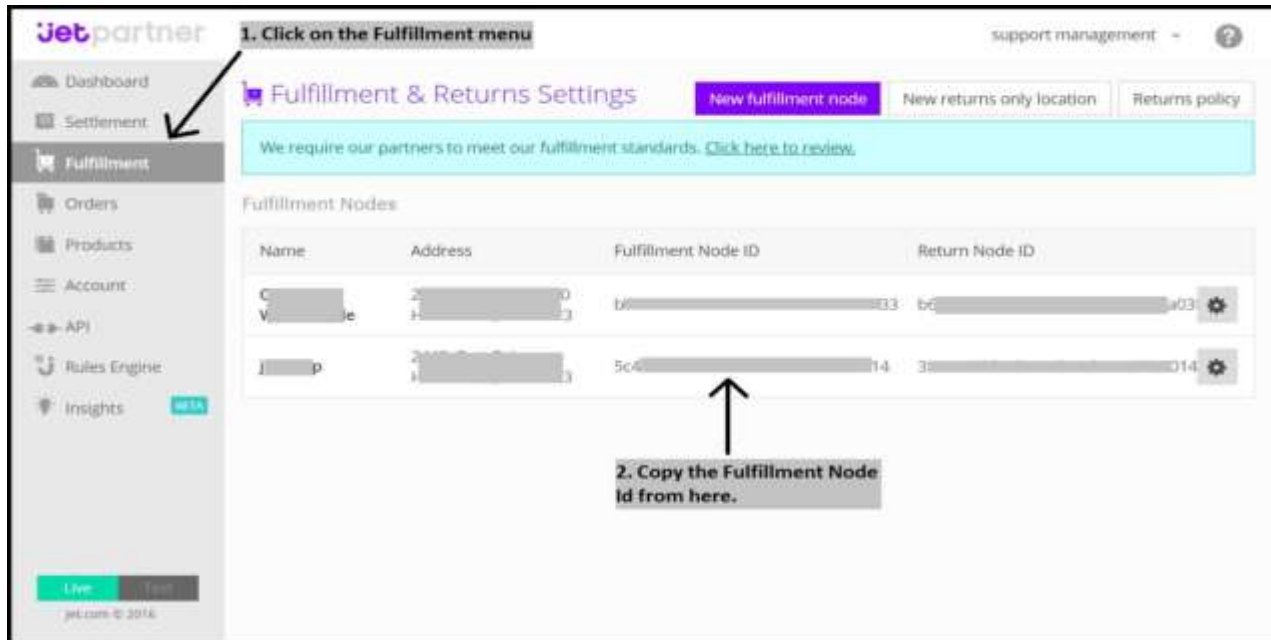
jetpartner

1. Click on the Fulfillment menu

support management

Dashboard
Settlement
Fulfillment
Orders
Products
Account
API
Rules Engine
Insights BETA

Fulfillment & Returns Settings

New fulfillment node
New returns only location
Returns policy

We require our partners to meet our fulfillment standards. Click here to review.

Fulfillment Nodes

| Name | Address | Fulfillment Node ID | Return Node ID |
|---|---|---|---|
| C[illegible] V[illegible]e | 2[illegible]0 H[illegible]3 | b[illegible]33 | b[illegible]03 |
| J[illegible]p | 2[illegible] H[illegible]3 | 5c4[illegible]14 | 3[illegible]014 |

2. Copy the Fulfillment Node Id from here.

Live Test
jet.com © 2016